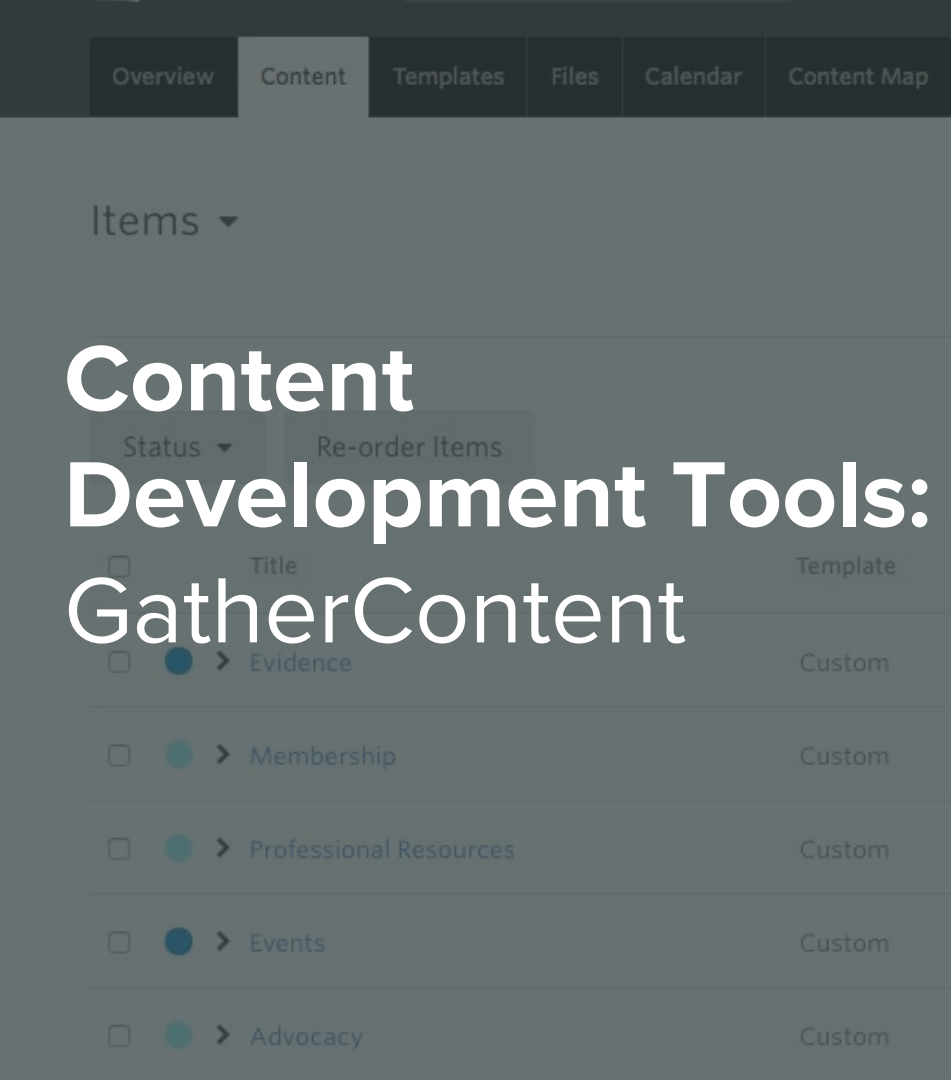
Overview Content Templates Files Calendar Content Map

Items

**Content Development Tools:** GatherContent

Status Re-order Items

| | Title | Template |
|---|---|---|
| | Evidence | Custom |
| | Membership | Custom |
| | Professional Resources | Custom |
| | Events | Custom |
| | Advocacy | Custom |